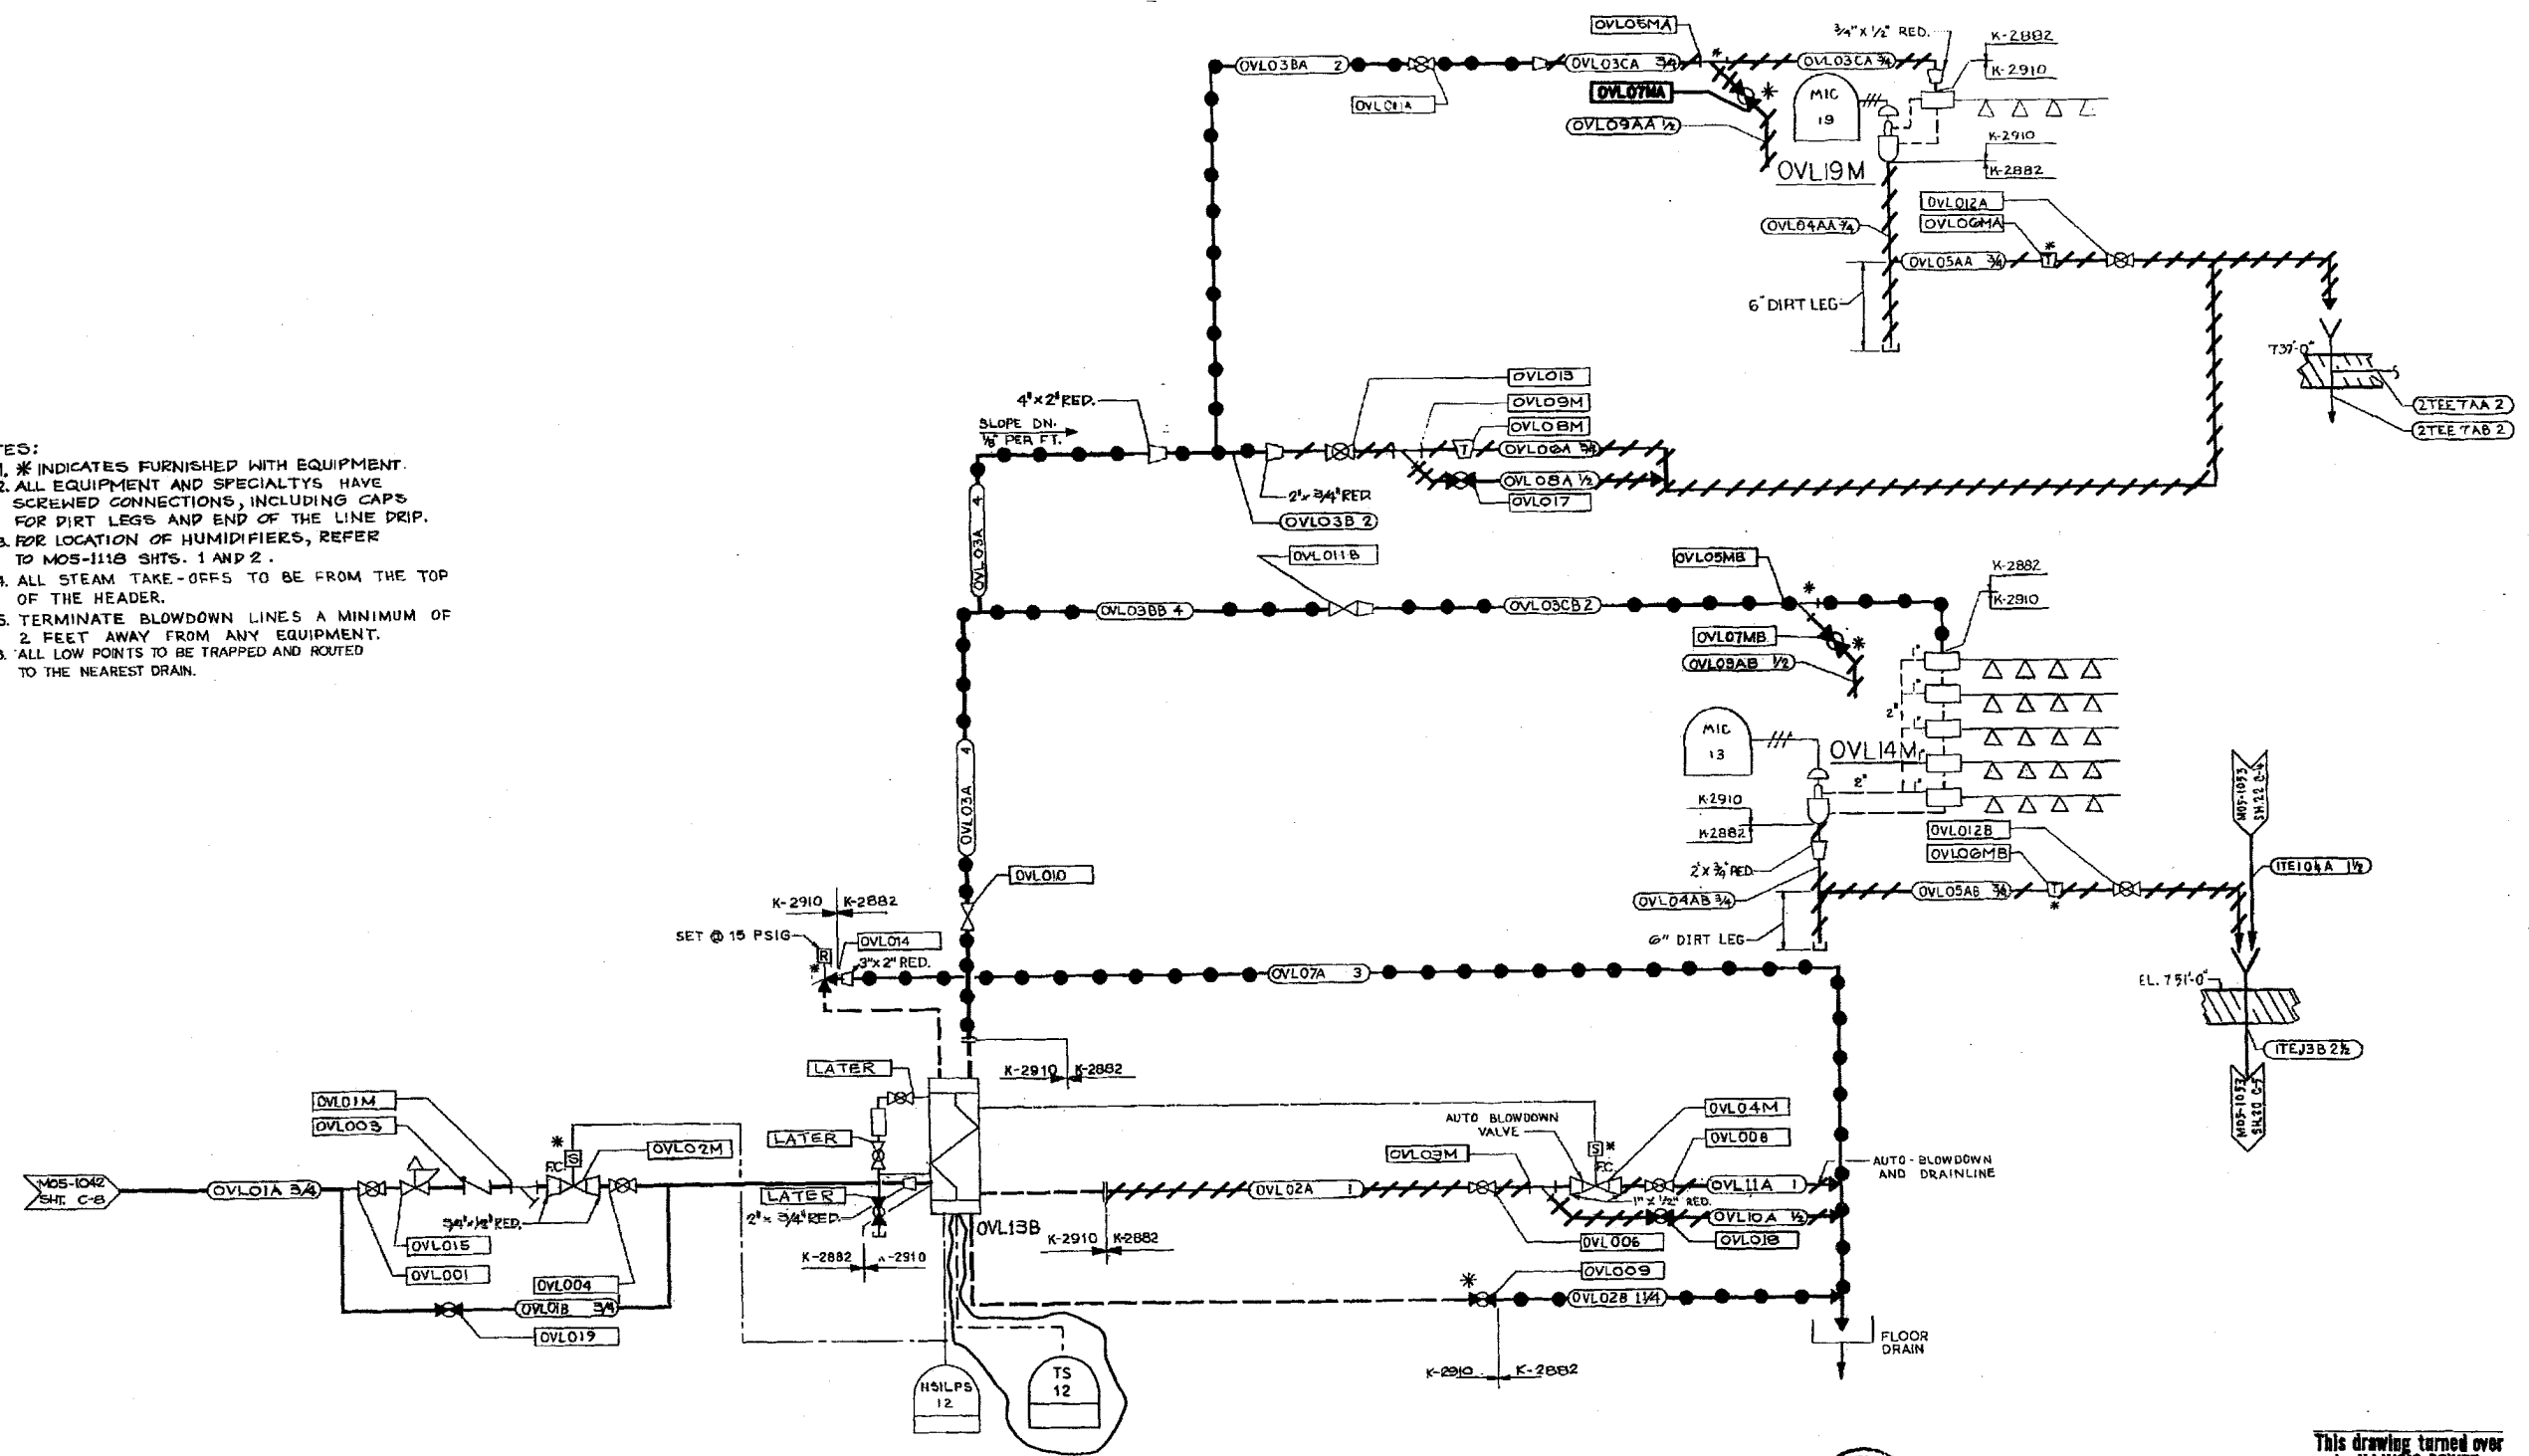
TES:
1. ✻ INDICATES FURNISHED WITH EQUIPMENT.
2. ALL EQUIPMENT AND SPECIALTYS HAVE SCREWED CONNECTIONS, INCLUDING CAPS FOR DIRT LEGS AND END OF THE LINE DRIP.
3. FOR LOCATION OF HUMIDIFIERS, REFER TO M05-1118 SHTS. 1 AND 2.
4. ALL STEAM TAKE-OFFS TO BE FROM THE TOP OF THE HEADER.
5. TERMINATE BLOWDOWN LINES A MINIMUM OF 2 FEET AWAY FROM ANY EQUIPMENT.
6. ALL LOW POINTS TO BE TRAPPED AND ROUTED TO THE NEAREST DRAIN.

OVL03BA 2
OVL011A
OVL05MA
OVL03CA 3/4
OVL03CA 3/4
3/4" x 1/2" RED.
K-2882
K-2910
OVL07MA
OVL09AA 1/2
MIC 19
K-2910
K-2882
OVL19M
OVL012A
OVL06MA
OVL04AA 3/4
OVL05AA 3/4
6" DIRT LEG
737'-0"
2TEETAA 2
2TEE TAB 2
4" x 2" RED.
SLOPE DN. 1/8" PER FT.
OVL013
OVL09M
OVL08M
OVL06A 3/4
OVL08A 1/2
OVL017
2" x 3/4" RED
OVL03B 2
OVL011B
OVL03A 4
OVL03BB 4
OVL03CB 2
OVL05MB
K-2882
K-2910
OVL07MB
OVL09AB 1/2
MIC 13
OVL14M
2"
K2910
K2882
2" x 3/4" RED.
OVL04AB 3/4
6" DIRT LEG
OVL012B
OVL06MB
OVL05AB 3/4
M05-1053 SH.22 D-4
ITEI04A 1 1/2
EL. 751'-0"
ITEJ3B 2 1/2
M05-1053 SH.20 C-5
OVL03A 4
OVL010
K-2910
K-2882
SET @ 15 PSIG
R
OVL014
3" x 2" RED.
OVL07A 3
LATER
K-2910
K-2882
LATER
LATER
2" x 3/4" RED.
OVL01M
OVL003
OVL02M
S
FC
3/4" x 1/2" RED.
M05-1042 SHT. C-8
OVL01A 3/4
OVL015
OVL001
OVL004
OVL01B 3/4
OVL019
K-2882
K-2910
OVL13B
K-2910
K-2882
OVL02A 1
OVL03M
AUTO BLOWDOWN VALVE
S
F.C.
OVL04M
OVL008
OVL11A 1
1" x 1/2" RED.
OVL10A 1/2
OVL006
OVL018
AUTO-BLOWDOWN AND DRAINLINE
OVL009
OVL028 1 1/4
K-2910
K-2882
FLOOR DRAIN
HSILPS 12
TS 12
This drawing turned over